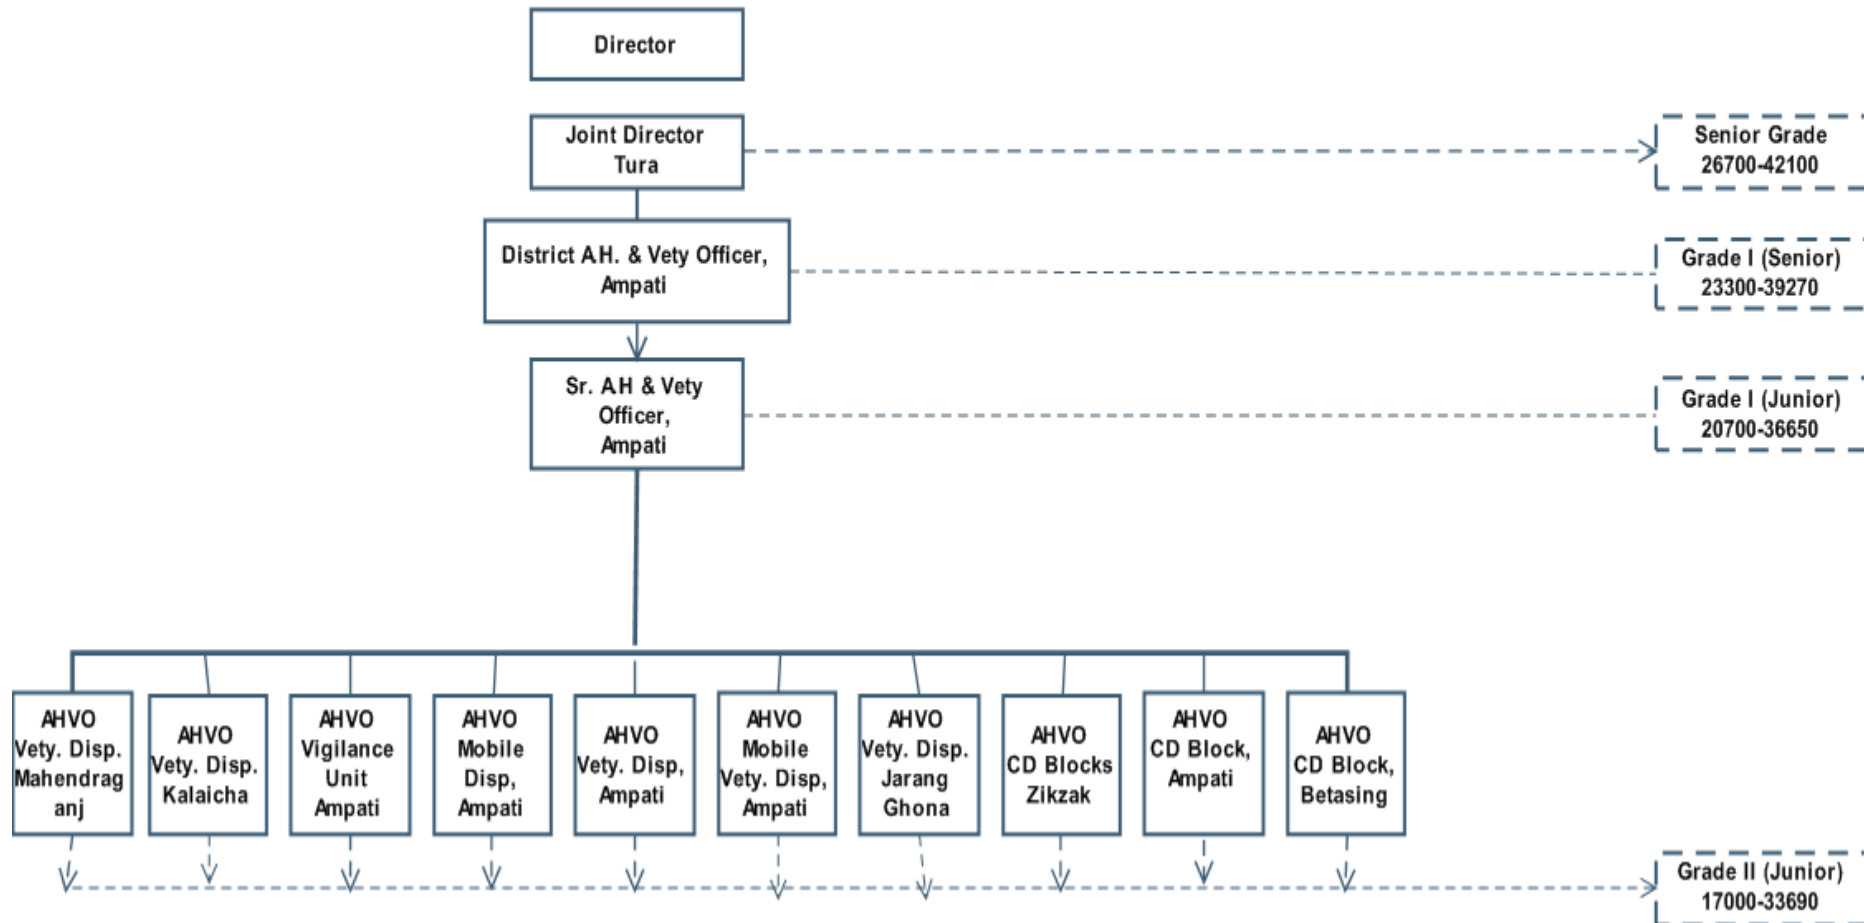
Director

Joint Director Tura

Senior Grade 26700-42100

District A.H. & Vety Officer, Ampati

Grade I (Senior) 23300-39270

Sr. A.H & Vety Officer, Ampati

Grade I (Junior) 20700-36650

AHVO Vety. Disp. Mahendraganj

AHVO Vety. Disp. Kalaicha

AHVO Vigilance Unit Ampati

AHVO Mobile Disp, Ampati

AHVO Vety. Disp, Ampati

AHVO Mobile Vety. Disp, Ampati

AHVO Vety. Disp. Jarang Ghona

AHVO CD Blocks Zikzak

AHVO CD Block, Ampati

AHVO CD Block, Betasing

Grade II (Junior) 17000-33690